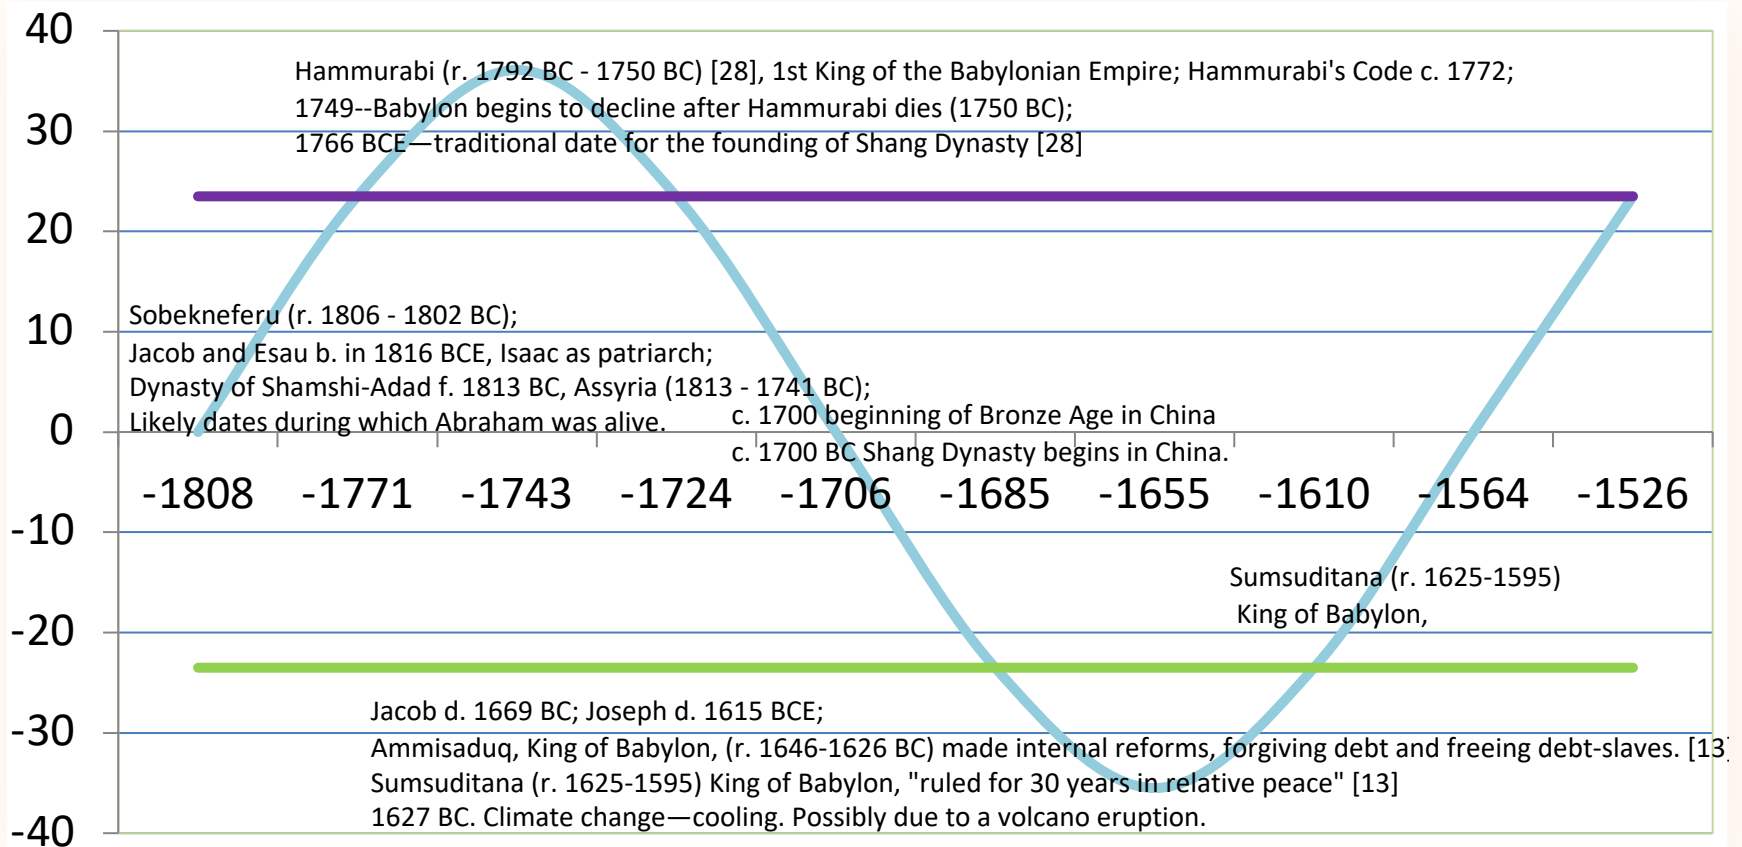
40
30
20
10
0
-10
-20
-30
-40

Hammurabi (r. 1792 BC - 1750 BC) [28], 1st King of the Babylonian Empire; Hammurabi's Code c. 1772;
1749--Babylon begins to decline after Hammurabi dies (1750 BC);
1766 BCE—traditional date for the founding of Shang Dynasty [28]

Sobekneferu (r. 1806 - 1802 BC);
Jacob and Esau b. in 1816 BCE, Isaac as patriarch;
Dynasty of Shamshi-Adad f. 1813 BC, Assyria (1813 - 1741 BC);
Likely dates during which Abraham was alive.

c. 1700 beginning of Bronze Age in China
c. 1700 BC Shang Dynasty begins in China.

-1808 -1771 -1743 -1724 -1706 -1685 -1655 -1610 -1564 -1526

Sumsuditana (r. 1625-1595)
King of Babylon,

Jacob d. 1669 BC; Joseph d. 1615 BCE;
Ammisaduq, King of Babylon, (r. 1646-1626 BC) made internal reforms, forgiving debt and freeing debt-slaves. [13]
Sumsuditana (r. 1625-1595) King of Babylon, "ruled for 30 years in relative peace" [13]
1627 BC. Climate change—cooling. Possibly due to a volcano eruption.